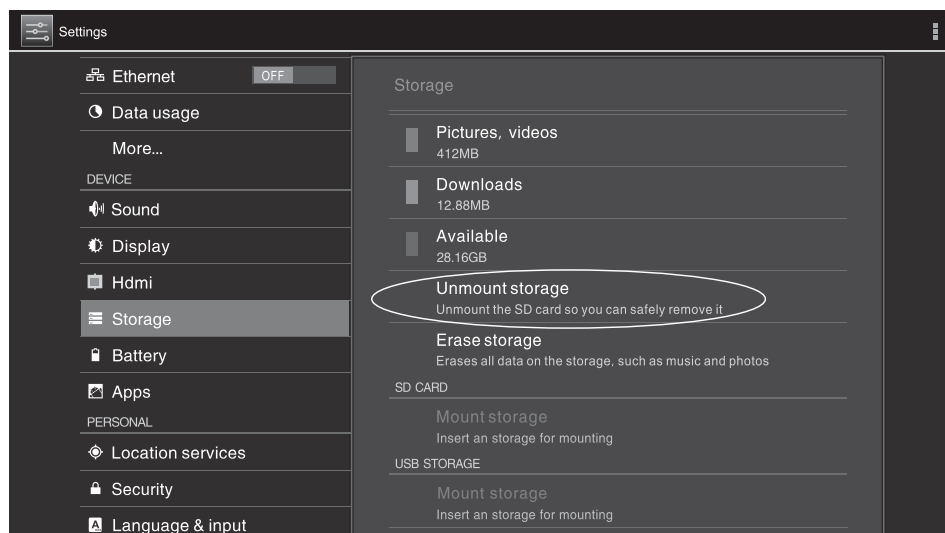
Settings

Ethernet OFF
Data usage
More...
DEVICE
Sound
Display
Hdmi
Storage
Battery
Apps
PERSONAL
Location services
Security
Language & input

Storage

Pictures, videos
412MB

Downloads
12.88MB

Available
28.16GB

Unmount storage
Unmount the SD card so you can safely remove it

Erase storage
Erases all data on the storage, such as music and photos

SD CARD

Mount storage
Insert an storage for mounting

USB STORAGE

Mount storage
Insert an storage for mounting